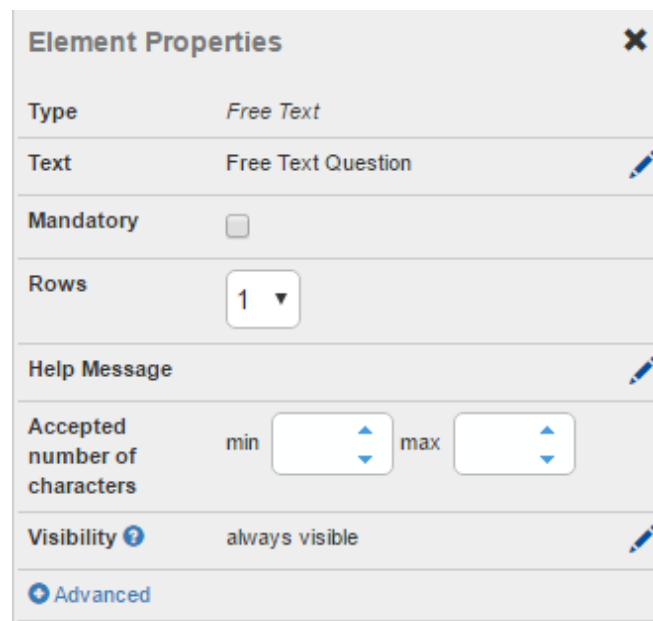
Element Properties

| Type | Free Text |
|---|---|
| Text | Free Text Question |
| Mandatory | |
| Rows | 1 |
| Help Message | |
| Accepted number of characters | min max |
| Visibility | always visible |

Advanced